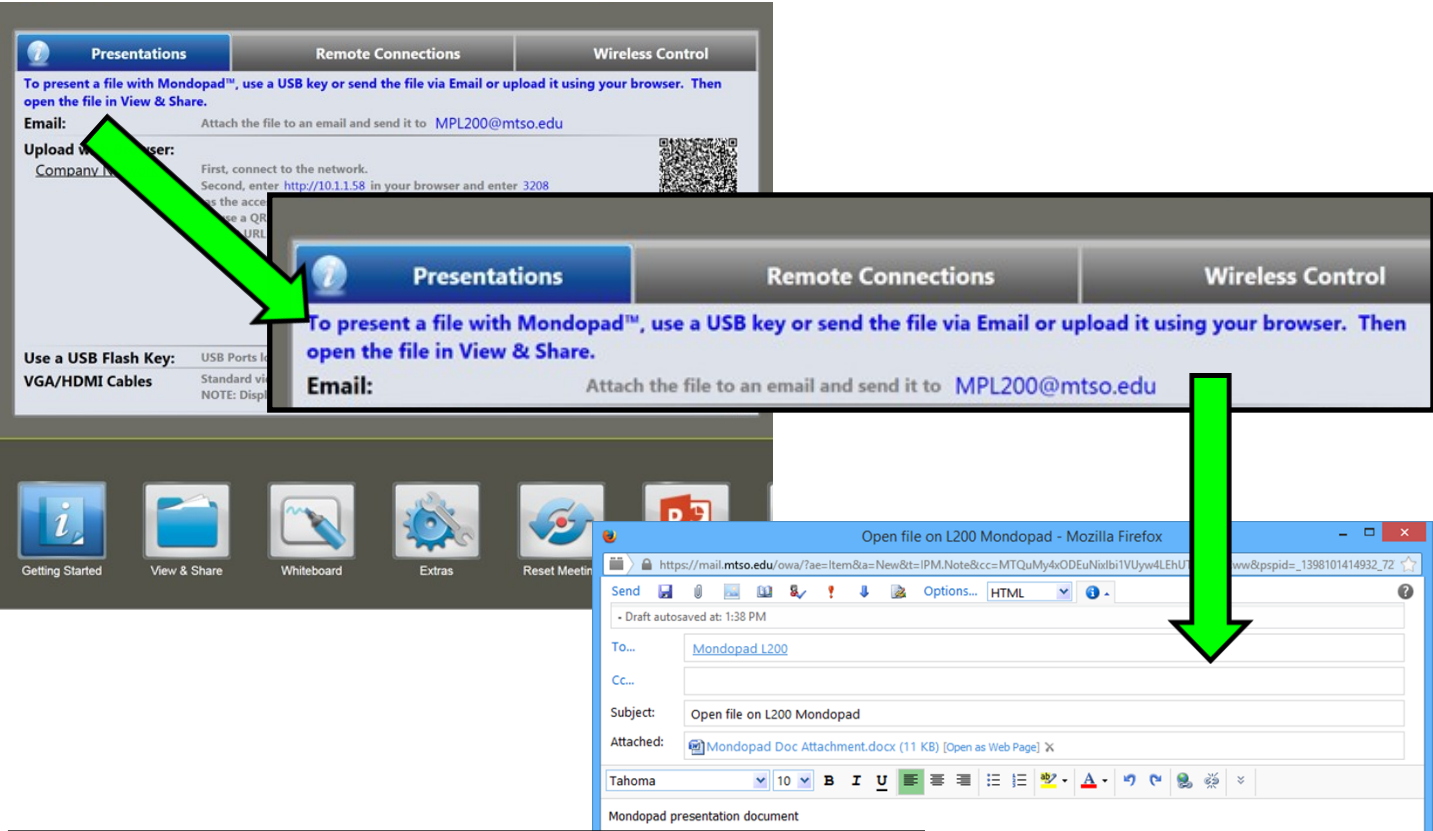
Presentations | Remote Connections | Wireless Control

To present a file with Mondopad™, use a USB key or send the file via Email or upload it using your browser. Then open the file in View & Share.

Email: Attach the file to an email and send it to MPL200@mtso.edu

Upload w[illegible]ser:
Company N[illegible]
First, connect to the network.
Second, enter http://10.1.1.58 in your browser and enter 3208
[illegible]s the acce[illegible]
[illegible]se a QR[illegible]
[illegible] URL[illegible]

Use a USB Flash Key: USB Ports l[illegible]
VGA/HDMI Cables Standard vi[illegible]
NOTE: Displ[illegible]

Presentations | Remote Connections | Wireless Control

To present a file with Mondopad™, use a USB key or send the file via Email or upload it using your browser. Then open the file in View & Share.

Email: Attach the file to an email and send it to MPL200@mtso.edu

Getting Started
View & Share
Whiteboard
Extras
Reset Meetin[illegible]

Open file on L200 Mondopad - Mozilla Firefox
https://mail.mtso.edu/owa/?ae=Item&a=New&t=IPM.Note&cc=MTQuMy4xODEuNixlbi1VUyw4LEhUT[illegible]ww&pspid=_1398101414932_72
Send Options... HTML
- Draft autosaved at: 1:38 PM
To... Mondopad L200
Cc...
Subject: Open file on L200 Mondopad
Attached: Mondopad Doc Attachment.docx (11 KB) [Open as Web Page]
Tahoma 10 B I U
Mondopad presentation document